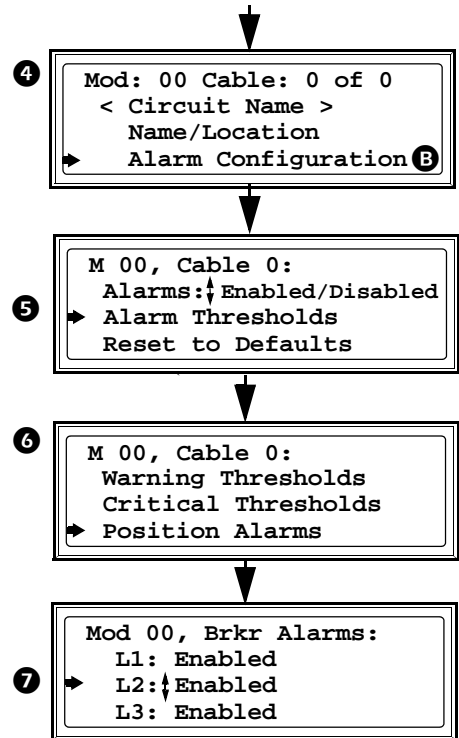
❹
Mod: 00 Cable: 0 of 0
< Circuit Name >
Name/Location
Alarm Configuration B

❺
M 00, Cable 0:
Alarms: Enabled/Disabled
Alarm Thresholds
Reset to Defaults

❻
M 00, Cable 0:
Warning Thresholds
Critical Thresholds
Position Alarms

❼
Mod 00, Brkr Alarms:
L1: Enabled
L2: Enabled
L3: Enabled